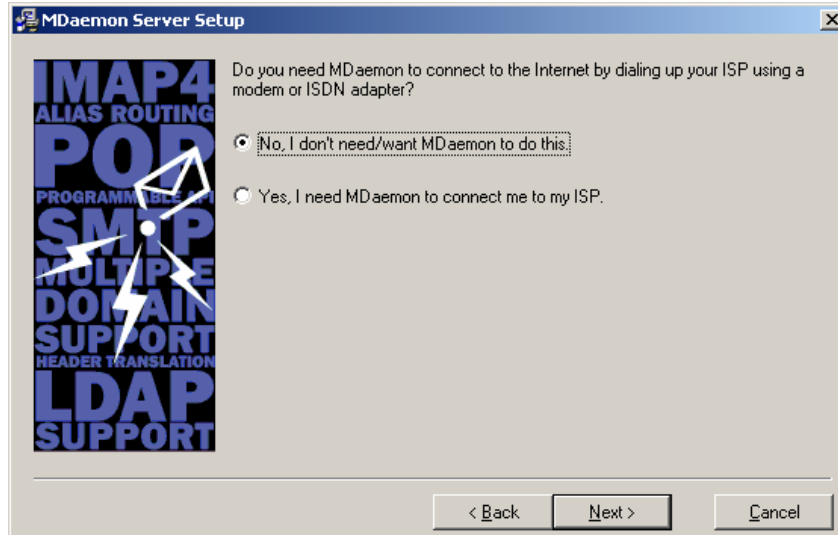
MDaemon Server Setup

IMAP4
ALIAS ROUTING
POP
PROGRAMMABLE API
SMTP
MULTIPLE
DOMAIN
SUPPORT
HEADER TRANSLATION
LDAP
SUPPORT

Do you need MDaemon to connect to the Internet by dialing up your ISP using a modem or ISDN adapter?

No, I don't need/want MDaemon to do this.

Yes, I need MDaemon to connect me to my ISP.

< Back
Next >
Cancel